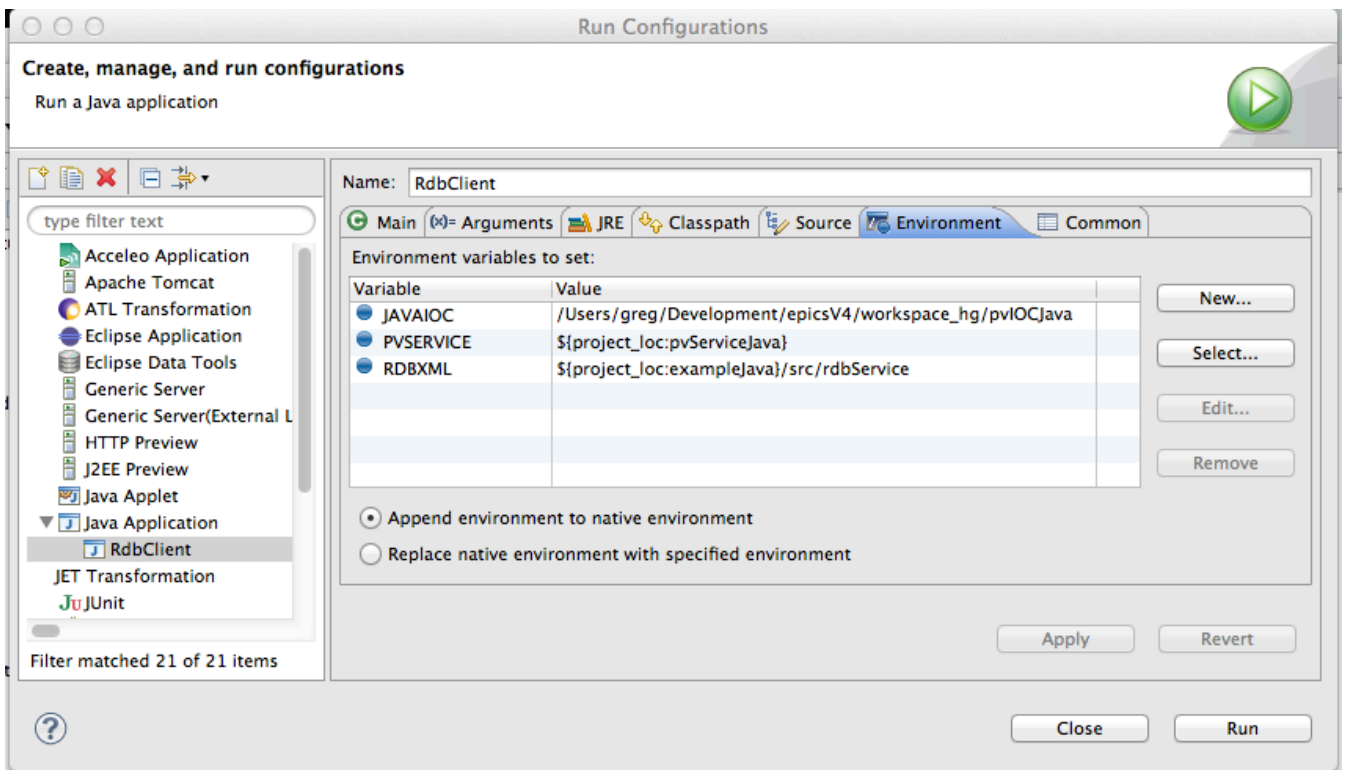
Run Configurations

Create, manage, and run configurations
Run a Java application

type filter text

Acceleo Application
Apache Tomcat
ATL Transformation
Eclipse Application
Eclipse Data Tools
Generic Server
Generic Server(External L
HTTP Preview
J2EE Preview
Java Applet
Java Application
RdbClient
JET Transformation
JUnit

Filter matched 21 of 21 items

Name: RdbClient

Main | Arguments | JRE | Classpath | Source | Environment | Common

Environment variables to set:

| Variable | Value |
|---|---|
| JAVAIOC | /Users/greg/Development/epicsV4/workspace_hg/pvIOCJava |
| PVSERVICE | ${project_loc:pvServiceJava} |
| RDBXML | ${project_loc:exampleJava}/src/rdbService |

New...
Select...
Edit...
Remove

Append environment to native environment
Replace native environment with specified environment

Apply
Revert

?
Close
Run